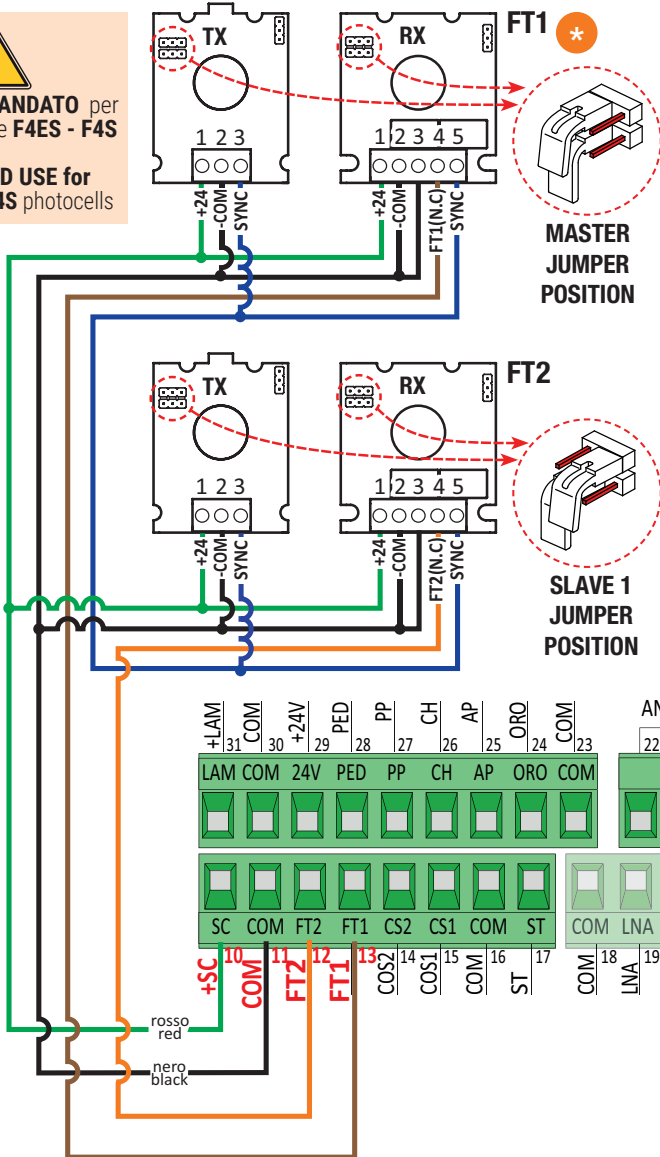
ANDATO per
e F4ES - F4S

D USE for
4S photocells

TX
1 2 3
+24
-COM
SYNC

RX
1 2 3 4 5
+24
-COM
FT1(N.C)
SYNC

FT1

MASTER
JUMPER
POSITION

TX
1 2 3
+24
-COM
SYNC

RX
1 2 3 4 5
+24
-COM
FT2(N.C)
SYNC

FT2

SLAVE 1
JUMPER
POSITION

+LAM 31
COM 30
+24V 29
PED 28
PP 27
CH 26
AP 25
ORO 24
COM 23
AN 22

| LAM | COM | 24V | PED | PP | CH | AP | ORO | COM |
|---|---|---|---|---|---|---|---|---|

| SC | COM | FT2 | FT1 | CS2 | CS1 | COM | ST | COM | LNA |
|---|---|---|---|---|---|---|---|---|---|

+SC 10
COM 11
FT2 12
FT1 13
COS2 14
COS1 15
COM 16
ST 17
COM 18
LNA 19

rosso
red

nero
black